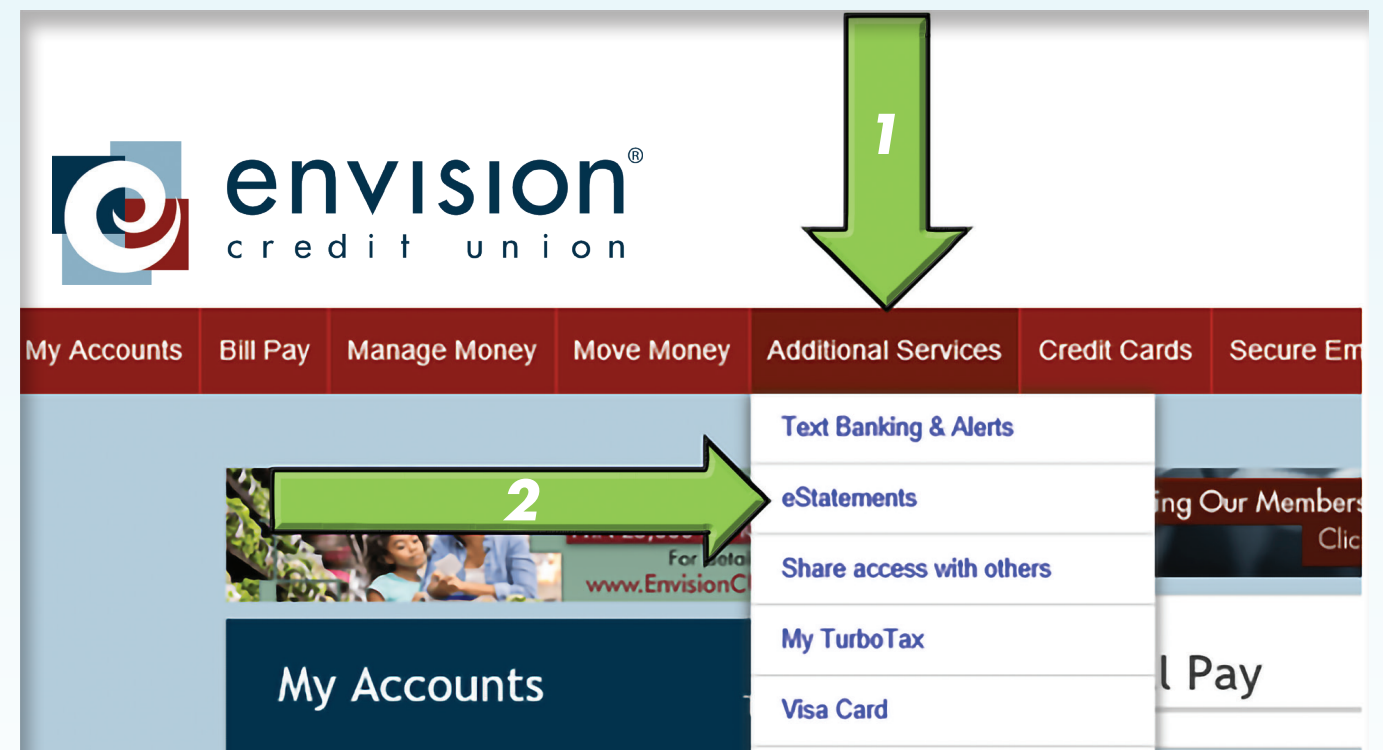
envision®
credit union

1

My Accounts | Bill Pay | Manage Money | Move Money | Additional Services | Credit Cards | Secure Em

Text Banking & Alerts

2

eStatements

Share access with others

My TurboTax

Visa Card

For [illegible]
www.EnvisionC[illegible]

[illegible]ing Our Members
Clic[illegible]

My Accounts

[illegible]l Pay